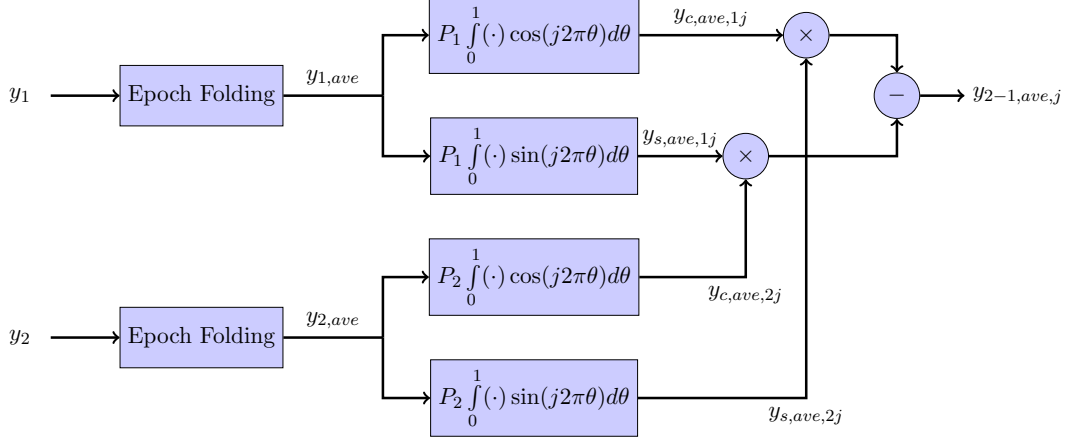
$y_1$

Epoch Folding

$y_{1,ave}$

$P_1 \int_0^1 (\cdot) \cos(j2\pi\theta) d\theta$

$y_{c,ave,1j}$

$\times$

$-$

$y_{2-1,ave,j}$

$P_1 \int_0^1 (\cdot) \sin(j2\pi\theta) d\theta$

$y_{s,ave,1j}$

$\times$

$P_2 \int_0^1 (\cdot) \cos(j2\pi\theta) d\theta$

$y_{c,ave,2j}$

$y_2$

Epoch Folding

$y_{2,ave}$

$P_2 \int_0^1 (\cdot) \sin(j2\pi\theta) d\theta$

$y_{s,ave,2j}$